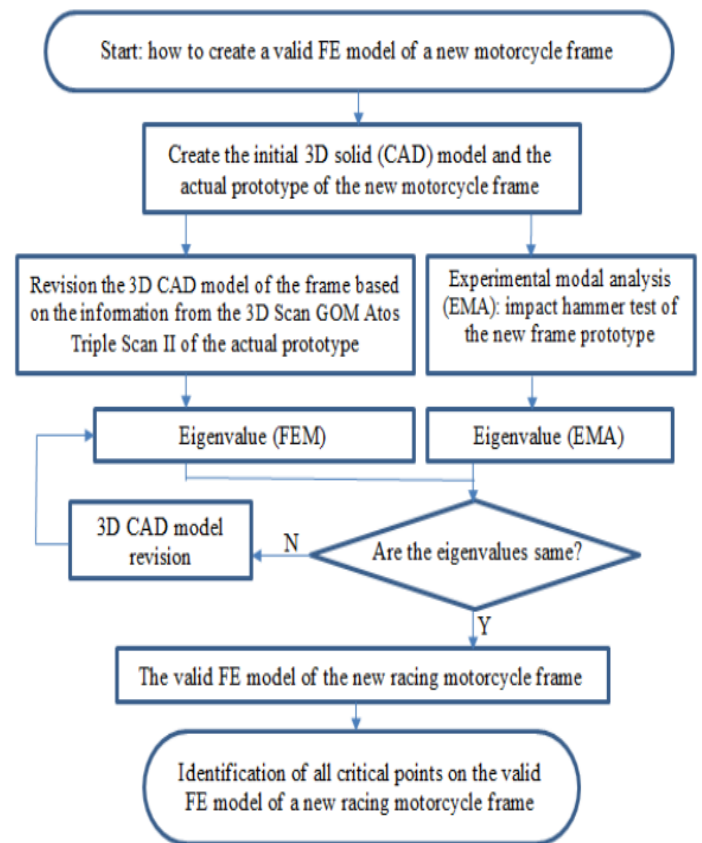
Start: how to create a valid FE model of a new motorcycle frame

Create the initial 3D solid (CAD) model and the actual prototype of the new motorcycle frame

Revision the 3D CAD model of the frame based on the information from the 3D Scan GOM Atos Triple Scan II of the actual prototype

Experimental modal analysis (EMA): impact hammer test of the new frame prototype

Eigenvalue (FEM)

Eigenvalue (EMA)

3D CAD model revision

N

Are the eigenvalues same?

Y

The valid FE model of the new racing motorcycle frame

Identification of all critical points on the valid FE model of a new racing motorcycle frame